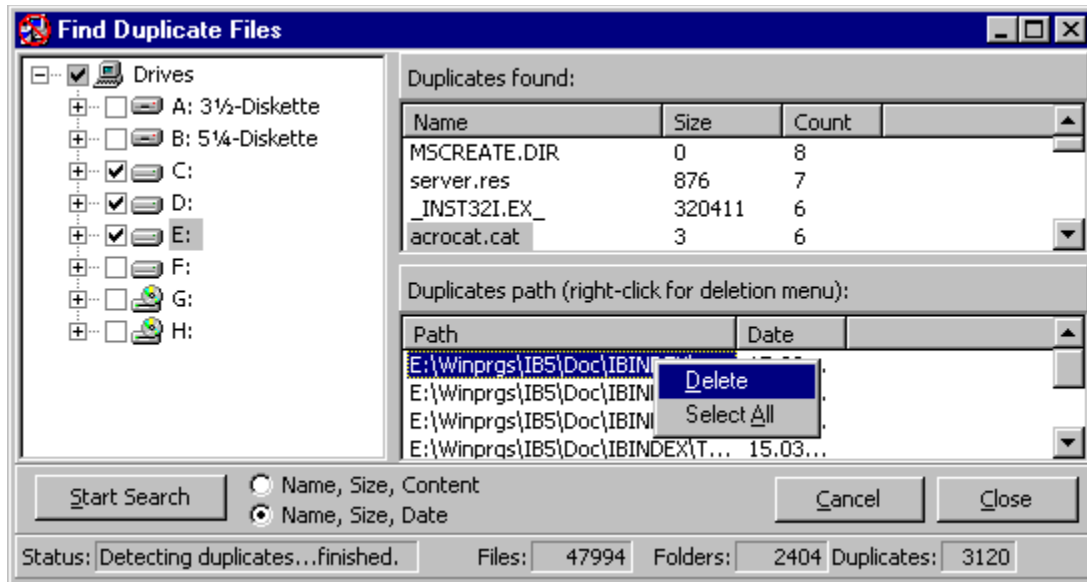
Find Duplicate Files

Drives
A: 3½-Diskette
B: 5¼-Diskette
C:
D:
E:
F:
G:
H:

Duplicates found:

| Name | Size | Count |
|---|---|---|
| MSCREATE.DIR | 0 | 8 |
| server.res | 876 | 7 |
| _INST32I.EX_ | 320411 | 6 |
| acrocat.cat | 3 | 6 |

Duplicates path (right-click for deletion menu):

| Path | Date |
|---|---|
| E:\Winprgs\IB5\Doc\IBIN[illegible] | 15.03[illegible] |
| E:\Winprgs\IB5\Doc\IBINI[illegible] | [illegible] |
| E:\Winprgs\IB5\Doc\IBINI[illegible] | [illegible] |
| E:\Winprgs\IB5\Doc\IBINDEX\T... | 15.03... |

Delete
Select All

Start Search
Name, Size, Content
Name, Size, Date
Cancel
Close

Status: Detecting duplicates...finished. Files: 47994 Folders: 2404 Duplicates: 3120